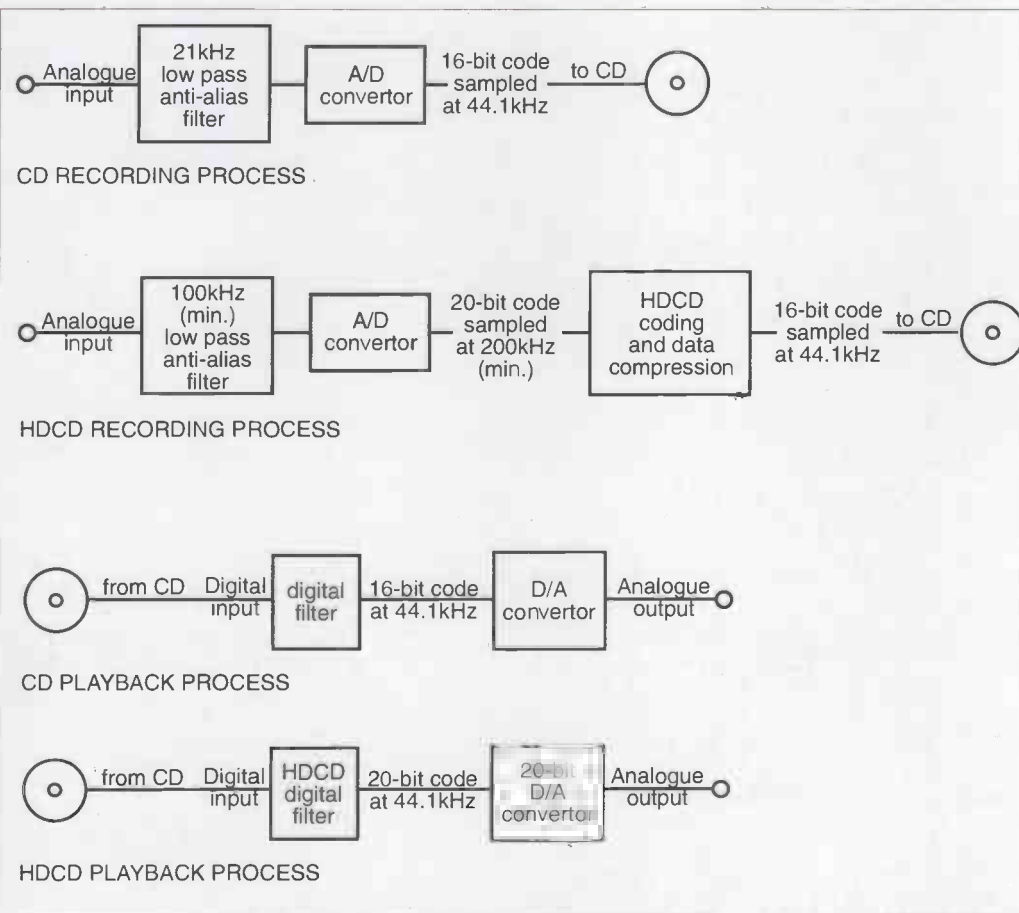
Analogue input

21kHz low pass anti-alias filter

A/D convertor

16-bit code sampled at 44.1kHz

to CD

CD RECORDING PROCESS

Analogue input

100kHz (min.) low pass anti-alias filter

A/D convertor

20-bit code sampled at 200kHz (min.)

HDCD coding and data compression

16-bit code sampled at 44.1kHz

to CD

HDCD RECORDING PROCESS

from CD

Digital input

digital filter

16-bit code at 44.1kHz

D/A convertor

Analogue output

CD PLAYBACK PROCESS

from CD

Digital input

HDCD digital filter

20-bit code at 44.1kHz

20-bit D/A convertor

Analogue output

HDCD PLAYBACK PROCESS